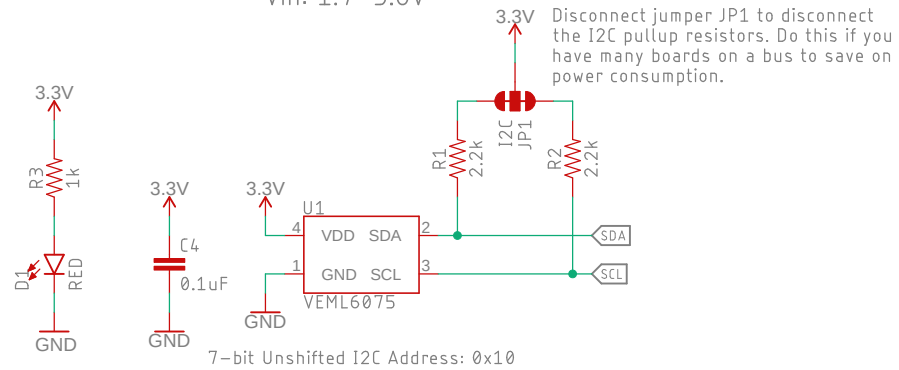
Vin: 1.7 - 3.6V

3.3V
Disconnect jumper JP1 to disconnect the I2C pullup resistors. Do this if you have many boards on a bus to save on power consumption.

3.3V
R3
1k
D1
RED
GND

3.3V
C4
0.1uF
GND

3.3V
U1
4 VDD SDA 2
1 GND SCL 3
VEML6075
GND

I2C
JP1
R1
2.2k
R2
2.2k
SDA
SCL

7-bit Unshifted I2C Address: 0x10